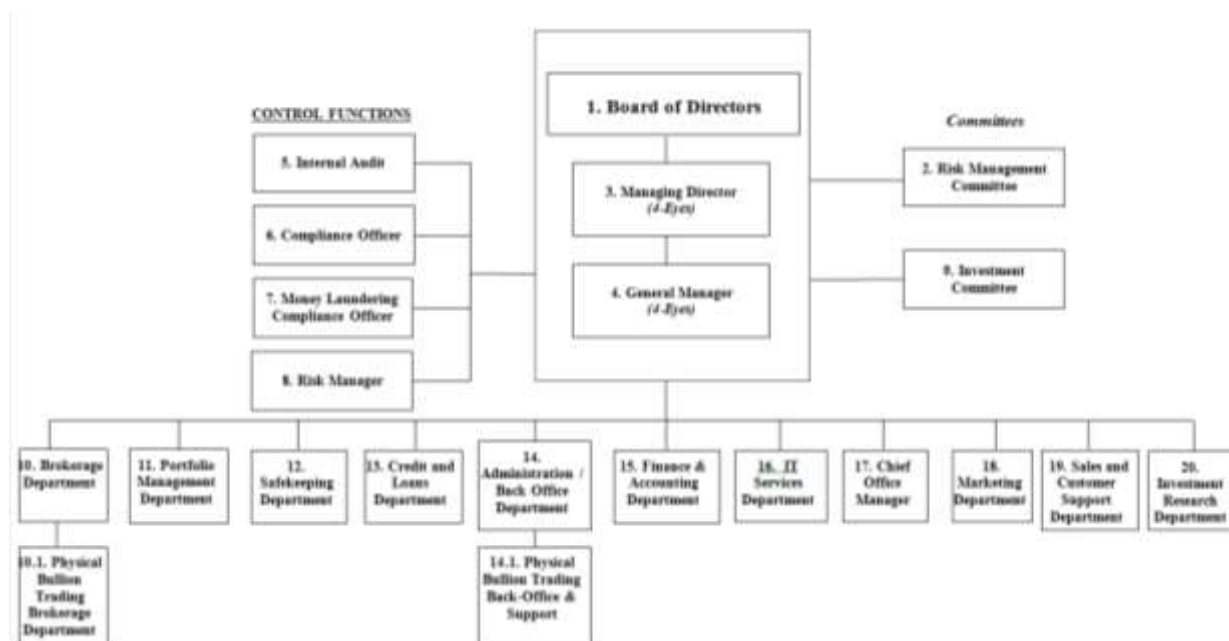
CONTROL FUNCTIONS

1. Board of Directors

Committees

5. Internal Audit

3. Managing Director
(4-Eyes)

2. Risk Management Committee

6. Compliance Officer

7. Money Laundering Compliance Officer

4. General Manager
(4-Eyes)

9. Investment Committee

8. Risk Manager

10. Brokerage Department

11. Portfolio Management Department

12. Safekeeping Department

13. Credit and Loans Department

14. Administration / Back Office Department

15. Finance & Accounting Department

16. IT Services Department

17. Chief Office Manager

18. Marketing Department

19. Sales and Customer Support Department

20. Investment Research Department

10.1. Physical Bullion Trading Brokerage Department

14.1. Physical Bullion Trading Back-Office & Support